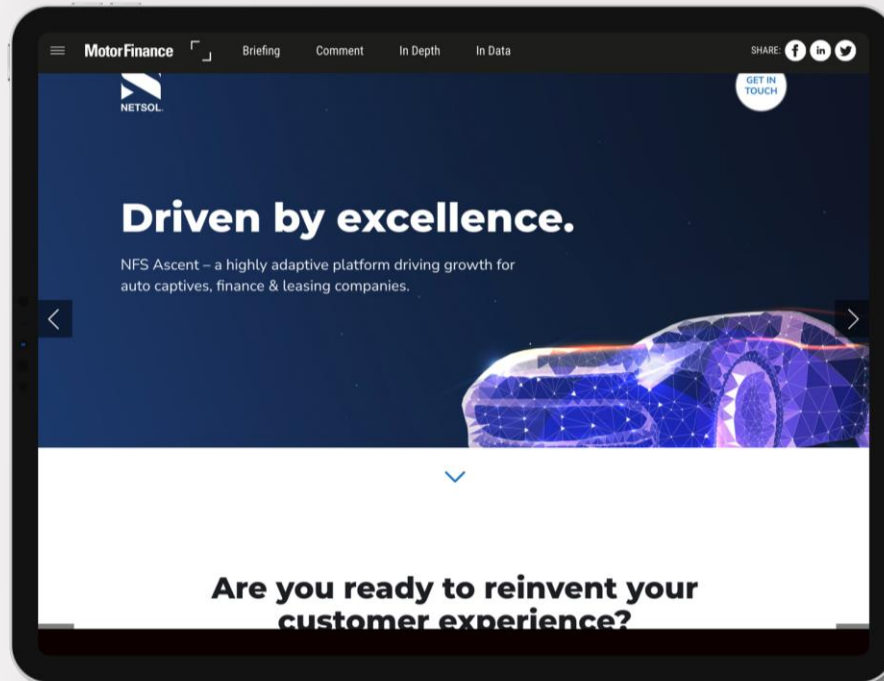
MotorFinance

Briefing Comment In Depth In Data

SHARE:

NETSOL

GET IN TOUCH

Driven by excellence.

NFS Ascent – a highly adaptive platform driving growth for auto captives, finance & leasing companies.

Are you ready to reinvent your customer experience?